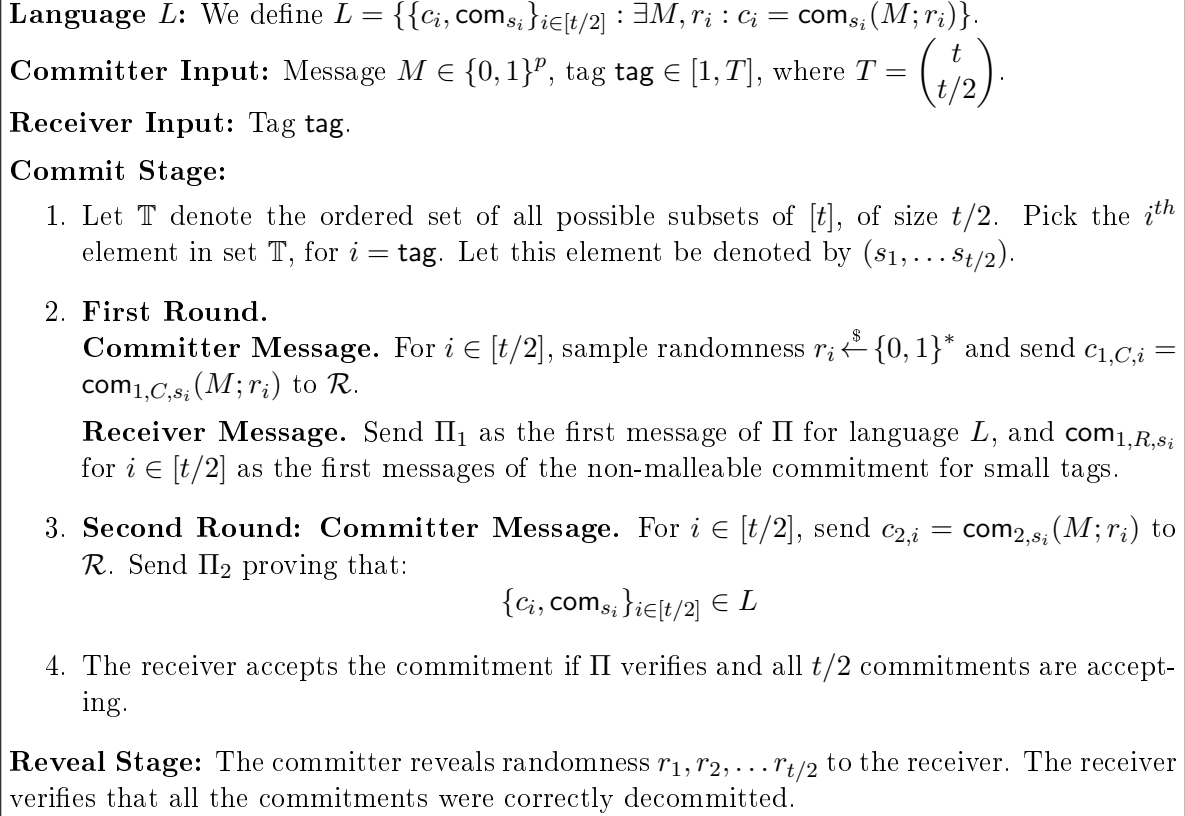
**Language** $L$**:** We define $L = \{\{c_i, \mathsf{com}_{s_i}\}_{i\in[t/2]} : \exists M, r_i : c_i = \mathsf{com}_{s_i}(M; r_i)\}$.

**Committer Input:** Message $M \in \{0,1\}^p$, tag $\mathsf{tag} \in [1, T]$, where $T = \binom{t}{t/2}$.

**Receiver Input:** Tag $\mathsf{tag}$.

**Commit Stage:**

1. Let $\mathbb{T}$ denote the ordered set of all possible subsets of $[t]$, of size $t/2$. Pick the $i^{th}$ element in set $\mathbb{T}$, for $i = \mathsf{tag}$. Let this element be denoted by $(s_1, \ldots s_{t/2})$.

2. **First Round.**
**Committer Message.** For $i \in [t/2]$, sample randomness $r_i \xleftarrow{\$} \{0,1\}^*$ and send $c_{1,C,i} = \mathsf{com}_{1,C,s_i}(M; r_i)$ to $\mathcal{R}$.

**Receiver Message.** Send $\Pi_1$ as the first message of $\Pi$ for language $L$, and $\mathsf{com}_{1,R,s_i}$ for $i \in [t/2]$ as the first messages of the non-malleable commitment for small tags.

3. **Second Round: Committer Message.** For $i \in [t/2]$, send $c_{2,i} = \mathsf{com}_{2,s_i}(M; r_i)$ to $\mathcal{R}$. Send $\Pi_2$ proving that:
$$\{c_i, \mathsf{com}_{s_i}\}_{i\in[t/2]} \in L$$

4. The receiver accepts the commitment if $\Pi$ verifies and all $t/2$ commitments are accepting.

**Reveal Stage:** The committer reveals randomness $r_1, r_2, \ldots r_{t/2}$ to the receiver. The receiver verifies that all the commitments were correctly decommitted.